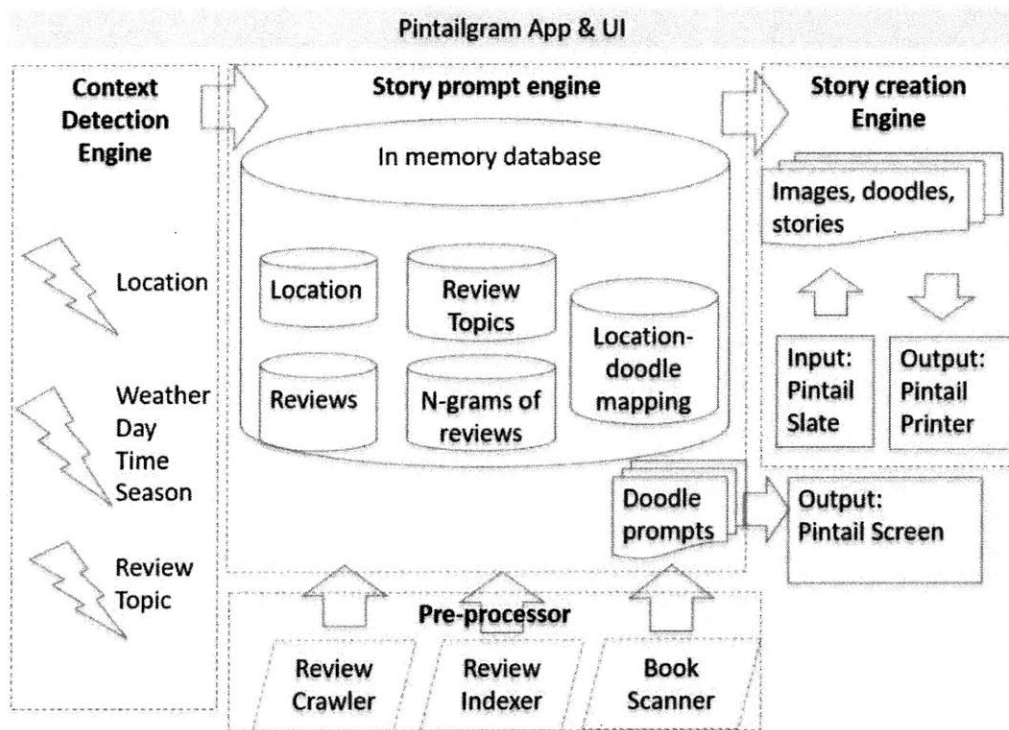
Pintailgram App & UI

Context Detection Engine

Location

Weather
Day
Time
Season

Review Topic

Story prompt engine

In memory database

Location

Review Topics

Location-doodle mapping

Reviews

N-grams of reviews

Doodle prompts

Story creation Engine

Images, doodles, stories

Input: Pintail Slate

Output: Pintail Printer

Output: Pintail Screen

Pre-processor

Review Crawler

Review Indexer

Book Scanner